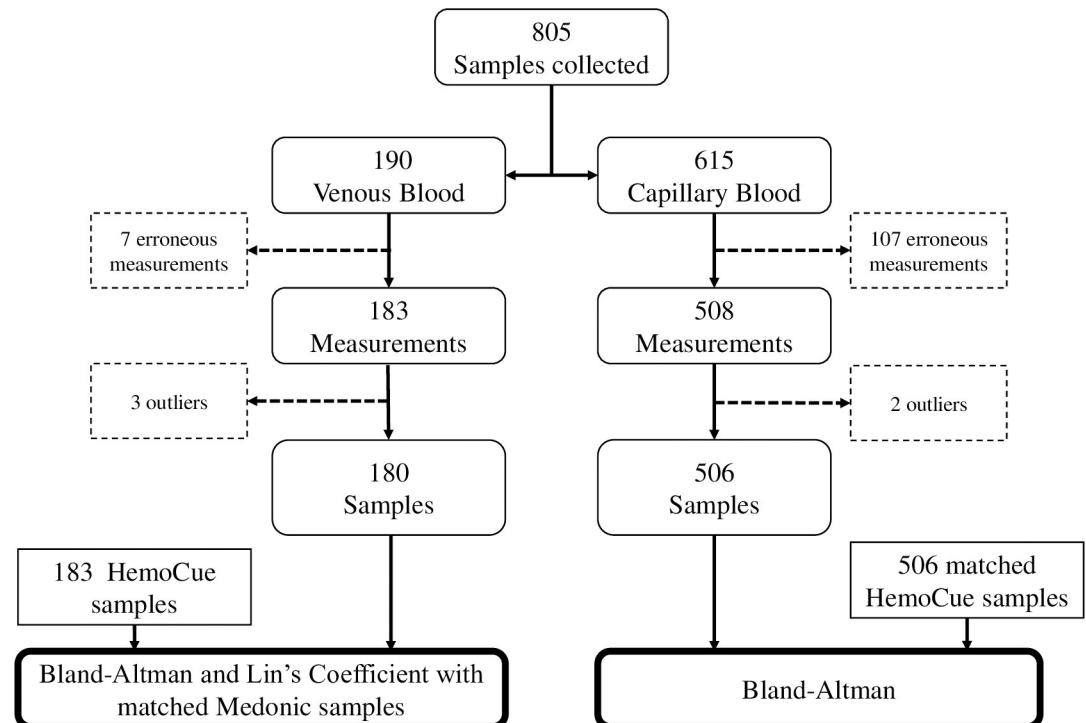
805
Samples collected

190
Venous Blood

615
Capillary Blood

7 erroneous measurements

107 erroneous measurements

183
Measurements

508
Measurements

3 outliers

2 outliers

180
Samples

506
Samples

183 HemoCue samples

506 matched HemoCue samples

Bland-Altman and Lin's Coefficient with matched Medonic samples

Bland-Altman